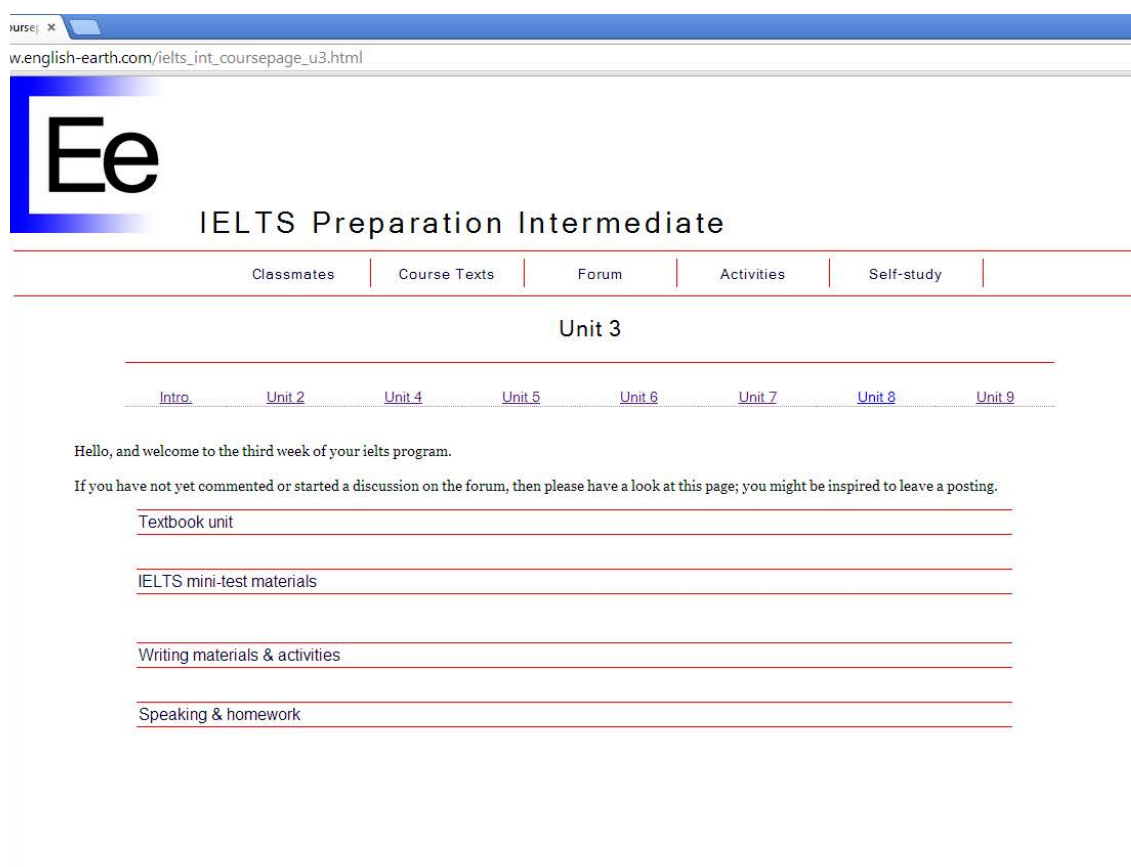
ourse| ×

w.english-earth.com/ielts_int_coursepage_u3.html

Ee

IELTS Preparation Intermediate

Classmates | Course Texts | Forum | Activities | Self-study

Unit 3

Intro. Unit 2 Unit 4 Unit 5 Unit 6 Unit 7 Unit 8 Unit 9

Hello, and welcome to the third week of your ielts program.

If you have not yet commented or started a discussion on the forum, then please have a look at this page; you might be inspired to leave a posting.

Textbook unit

IELTS mini-test materials

Writing materials & activities

Speaking & homework